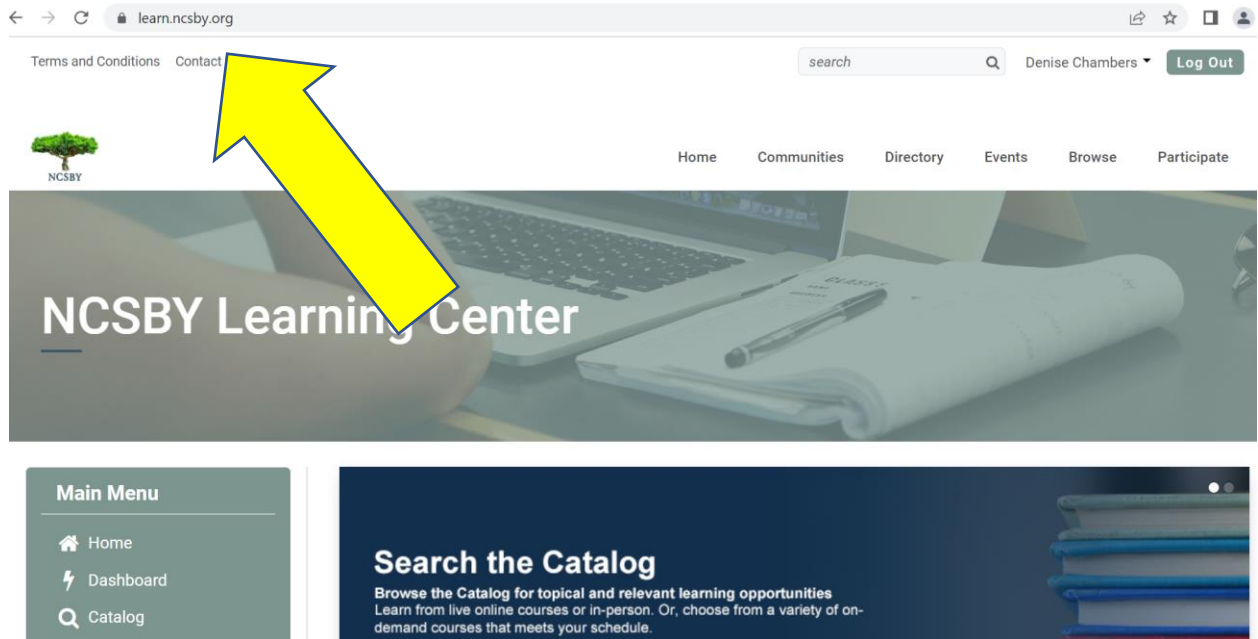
learn.ncsby.org

Terms and Conditions Contact

search

Denise Chambers

Log Out

NCSBY

Home Communities Directory Events Browse Participate

NCSBY Learning Center

Main Menu

Home

Dashboard

Catalog

Search the Catalog

Browse the Catalog for topical and relevant learning opportunities

Learn from live online courses or in-person. Or, choose from a variety of on-demand courses that meets your schedule.